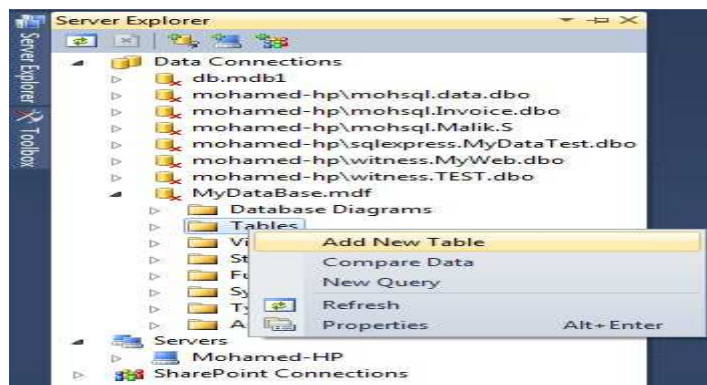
Server Explorer
Toolbox

Data Connections
db.mdb1
mohamed-hp\mohsql.data.dbo
mohamed-hp\mohsql.Invoice.dbo
mohamed-hp\mohsql.Malik.S
mohamed-hp\sqlexpress.MyDataTest.dbo
mohamed-hp\witness.MyWeb.dbo
mohamed-hp\witness.TEST.dbo
MyDataBase.mdf
Database Diagrams
Tables
Vi
St
Fu
Sy
Ty
A
Servers
Mohamed-HP
SharePoint Connections

Add New Table
Compare Data
New Query
Refresh
Properties Alt+Enter